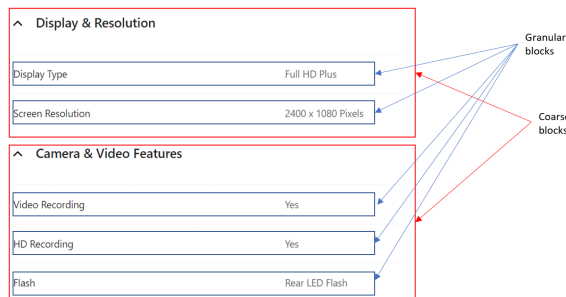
^ Display & Resolution

Display Type Full HD Plus

Screen Resolution 2400 x 1080 Pixels

^ Camera & Video Features

Video Recording Yes

HD Recording Yes

Flash Rear LED Flash

Granular blocks

Coarse blocks